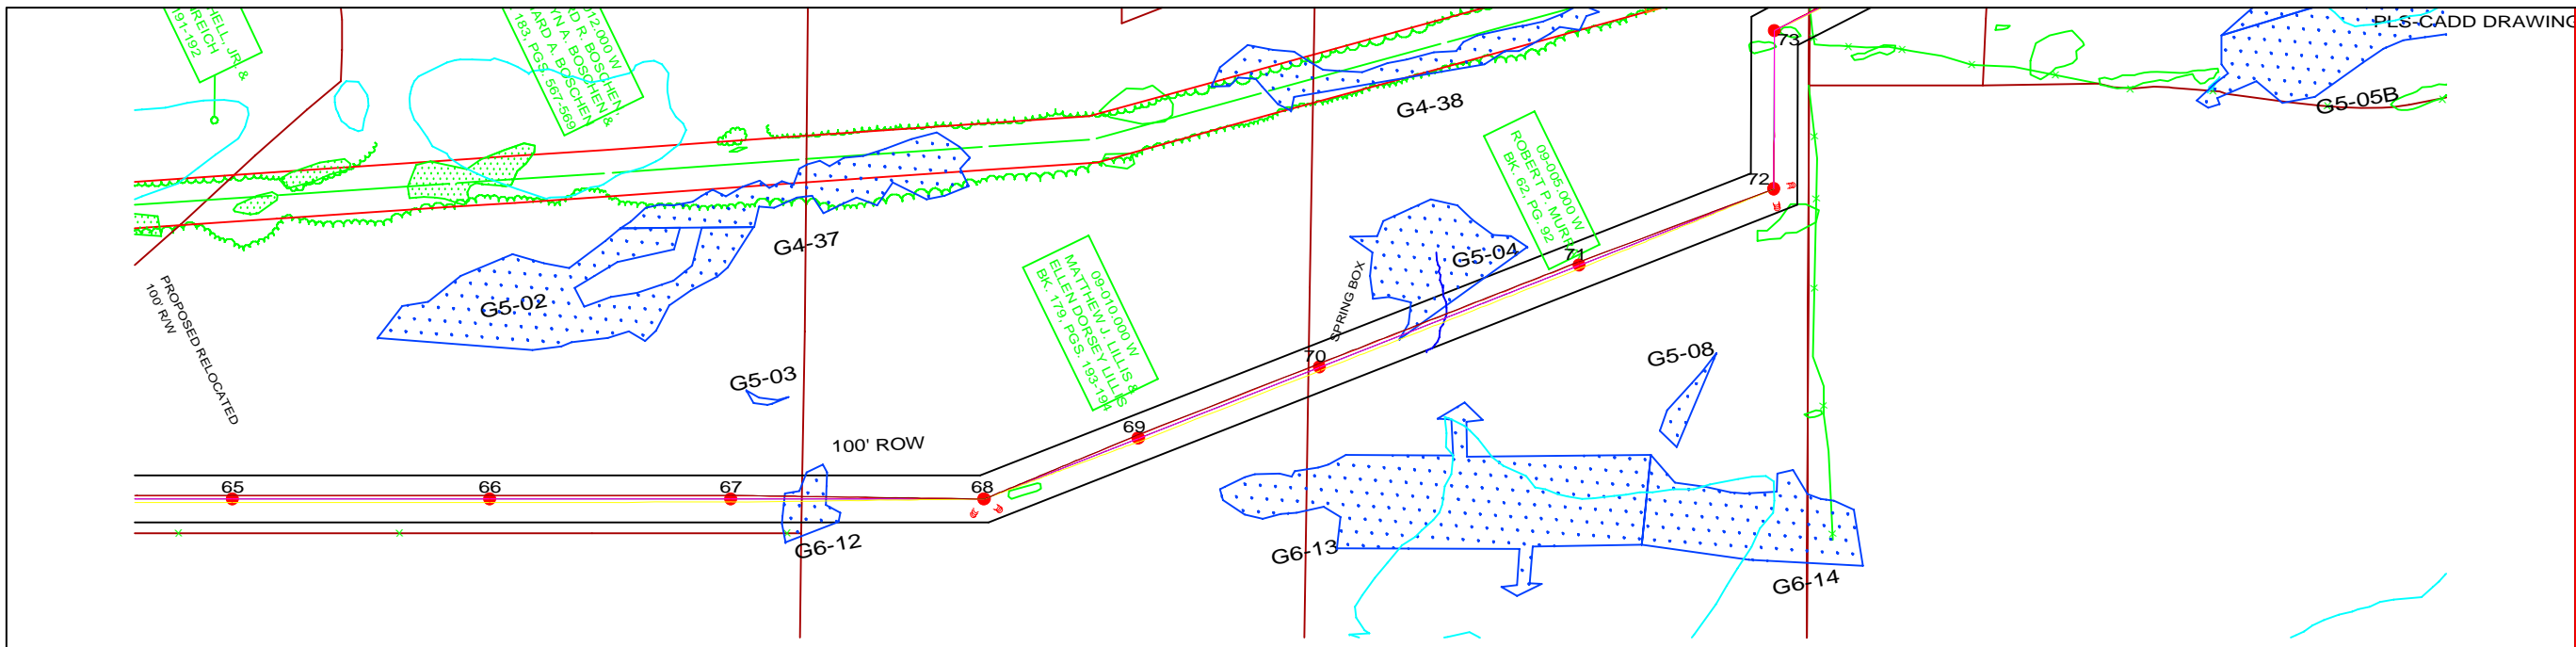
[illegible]HELL, JR. &
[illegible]REICH
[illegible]191-192

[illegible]012.000 W
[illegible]D R. BOSCHEN &
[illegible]YN A. BOSCHEN
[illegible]ARD A. BOSCHEN
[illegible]183, PGS. 567-569

PLS-CADD DRAWING

73
G4-38
G5-05B
72
09-005.000 W
ROBERT P. MUR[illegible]
BK. 62, PG. 92
G4-37
71
G5-04
SPRING BOX
G5-02
PROPOSED RELOCATED
100' RW
09-010.000 W
MATTHEW J. LILLIS &
ELLEN DORSEY LILLIS
BK. 179, PGS. 193-194
70
G5-08
G5-03
69
100' ROW
65
66
67
68
G6-12
G6-13
G6-14